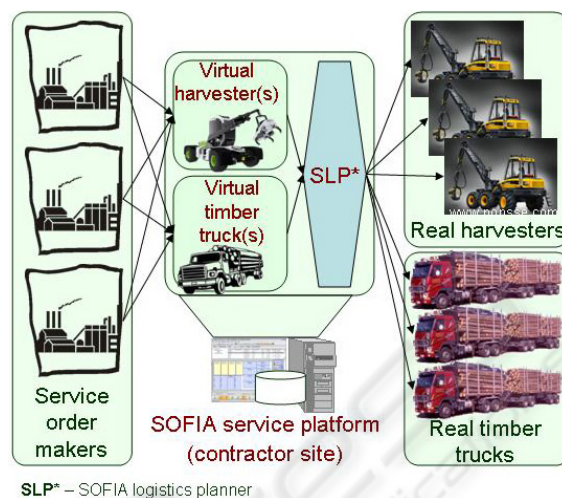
Virtual harvester(s)

Virtual timber truck(s)

SLP*

Service order makers

SOFIA service platform (contractor site)

www.ponsse.com

Real harvesters

Real timber trucks

SLP* – SOFIA logistics planner